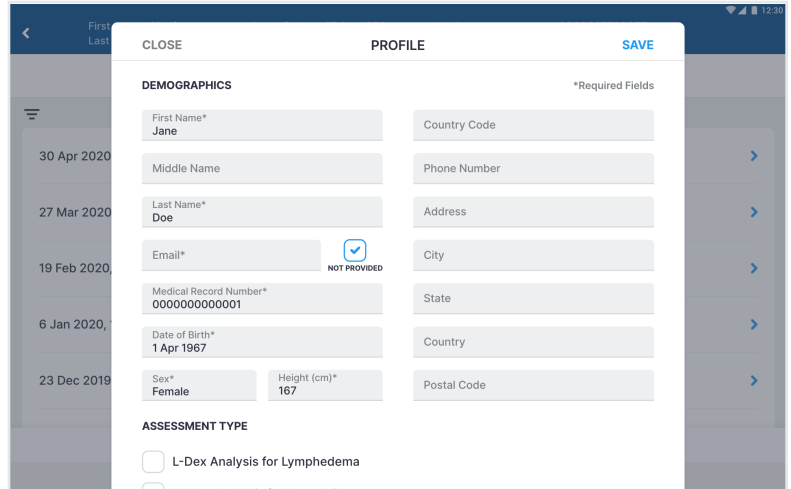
12:30

First
Last

30 Apr 2020
27 Mar 2020
19 Feb 2020,
6 Jan 2020,
23 Dec 2019

CLOSE PROFILE SAVE

DEMOGRAPHICS *Required Fields

First Name*
Jane

Middle Name

Last Name*
Doe

Email*

NOT PROVIDED

Medical Record Number*
0000000000001

Date of Birth*
1 Apr 1967

Sex*
Female

Height (cm)*
167

Country Code

Phone Number

Address

City

State

Country

Postal Code

ASSESSMENT TYPE

L-Dex Analysis for Lymphedema